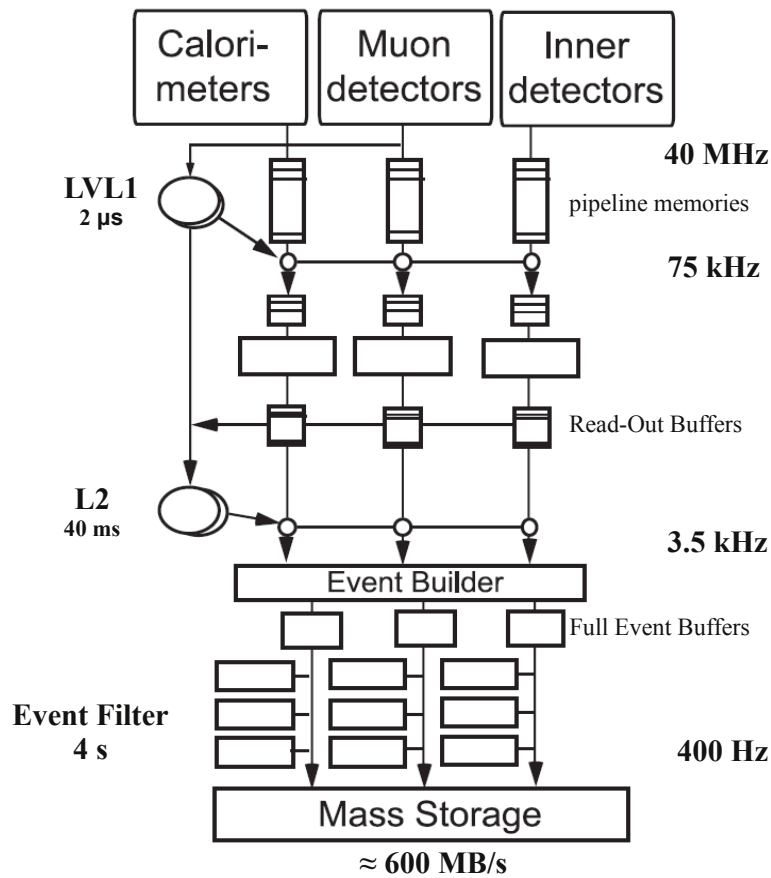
Calorimeters

Muon detectors

Inner detectors

40 MHz

LVL1
2 μs

pipeline memories

75 kHz

Read-Out Buffers

L2
40 ms

3.5 kHz

Event Builder

Full Event Buffers

Event Filter
4 s

400 Hz

Mass Storage

≈ 600 MB/s